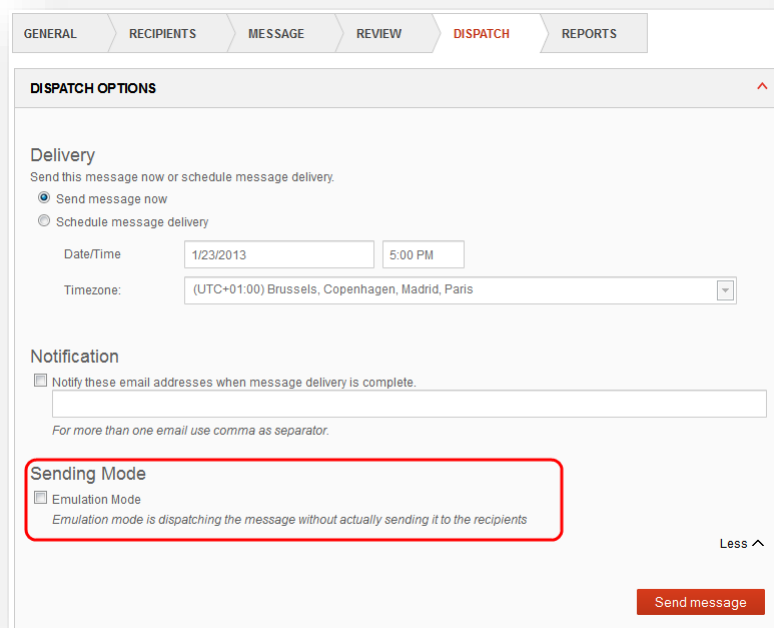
GENERAL RECIPIENTS MESSAGE REVIEW DISPATCH REPORTS

DISPATCH OPTIONS

Delivery

Send this message now or schedule message delivery.

Send message now

Schedule message delivery

Date/Time 1/23/2013 5:00 PM

Timezone: (UTC+01:00) Brussels, Copenhagen, Madrid, Paris

Notification

Notify these email addresses when message delivery is complete.

For more than one email use comma as separator.

Sending Mode

Emulation Mode

Emulation mode is dispatching the message without actually sending it to the recipients

Less

Send message